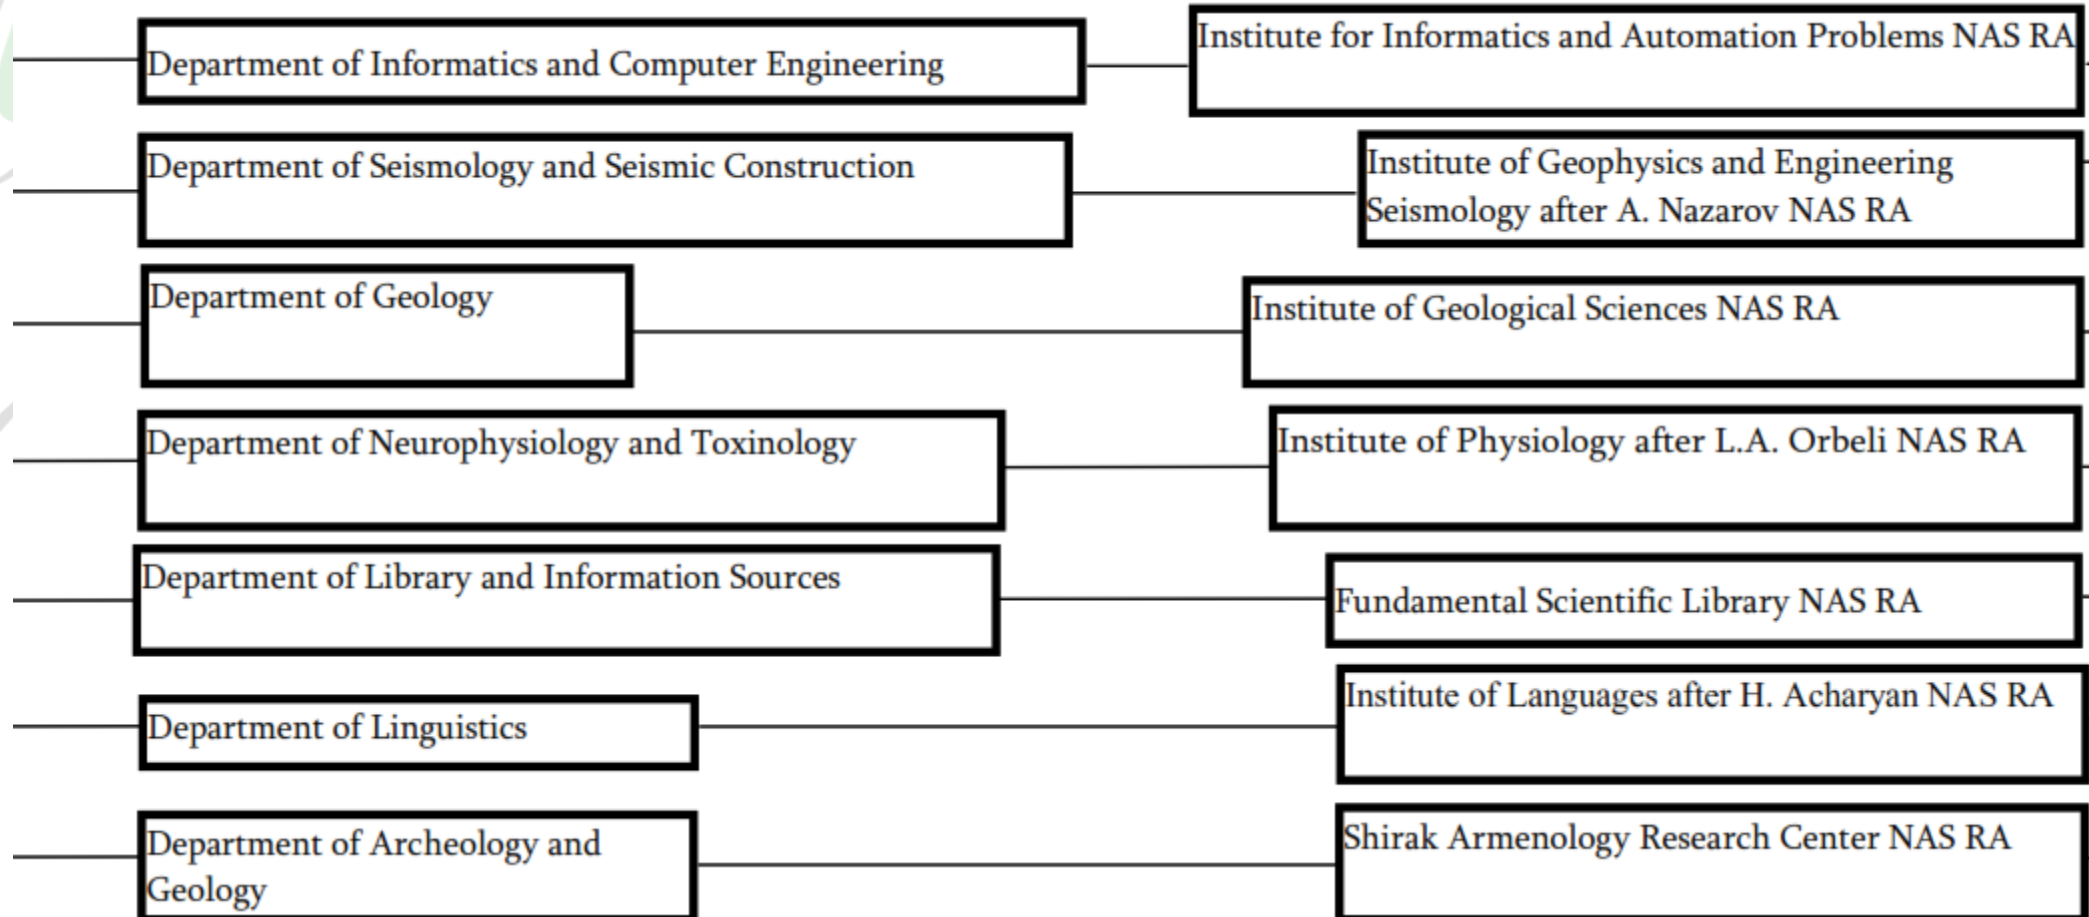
Department of Informatics and Computer Engineering

Institute for Informatics and Automation Problems NAS RA

Department of Seismology and Seismic Construction

Institute of Geophysics and Engineering Seismology after A. Nazarov NAS RA

Department of Geology

Institute of Geological Sciences NAS RA

Department of Neurophysiology and Toxinology

Institute of Physiology after L.A. Orbeli NAS RA

Department of Library and Information Sources

Fundamental Scientific Library NAS RA

Department of Linguistics

Institute of Languages after H. Acharyan NAS RA

Department of Archeology and Geology

Shirak Armenology Research Center NAS RA